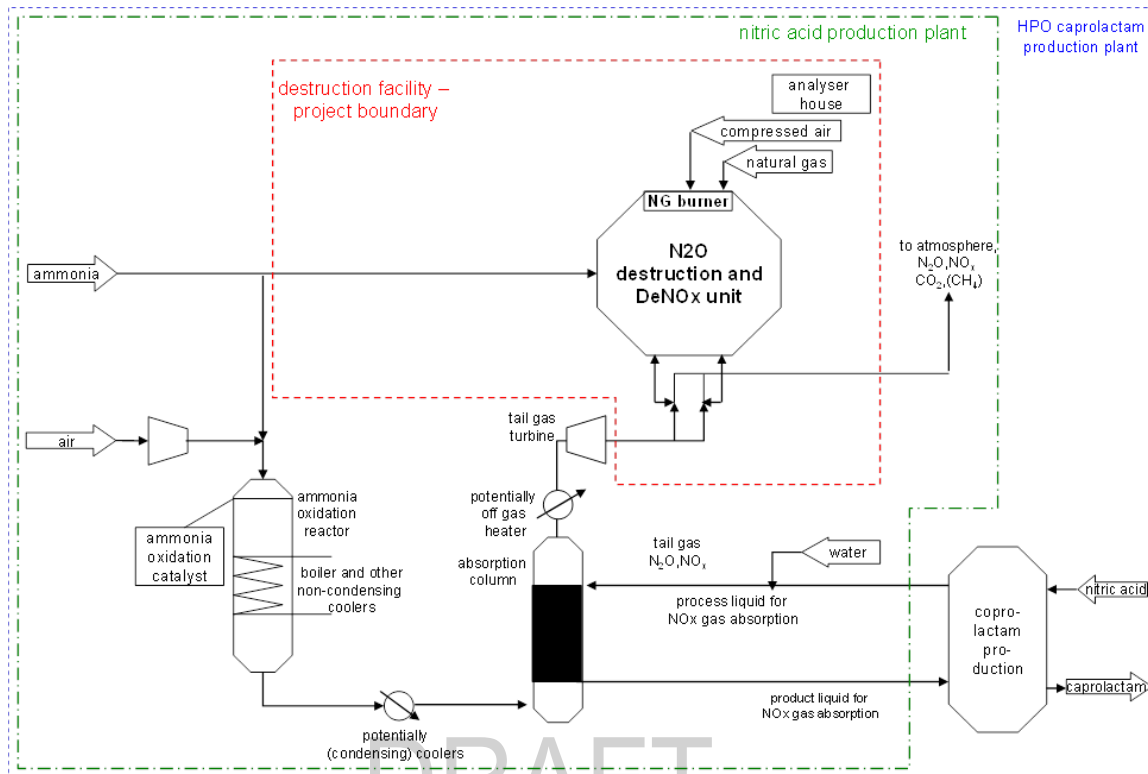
nitric acid production plant

HPO caprolactam production plant

destruction facility – project boundary

analyser house

compressed air

natural gas

NG burner

N2O destruction and DeNOx unit

to atmosphere, $N_2O$,$NO_x$ $CO_2$,($CH_4$)

ammonia

air

tail gas turbine

potentially off gas heater

ammonia oxidation reactor

ammonia oxidation catalyst

boiler and other non-condensing coolers

absorption column

tail gas $N_2O$,$NO_x$

water

process liquid for NOx gas absorption

product liquid for NOx gas absorption

copro-lactam pro-duction

nitric acid

caprolactam

potentially (condensing) coolers

DRAFT